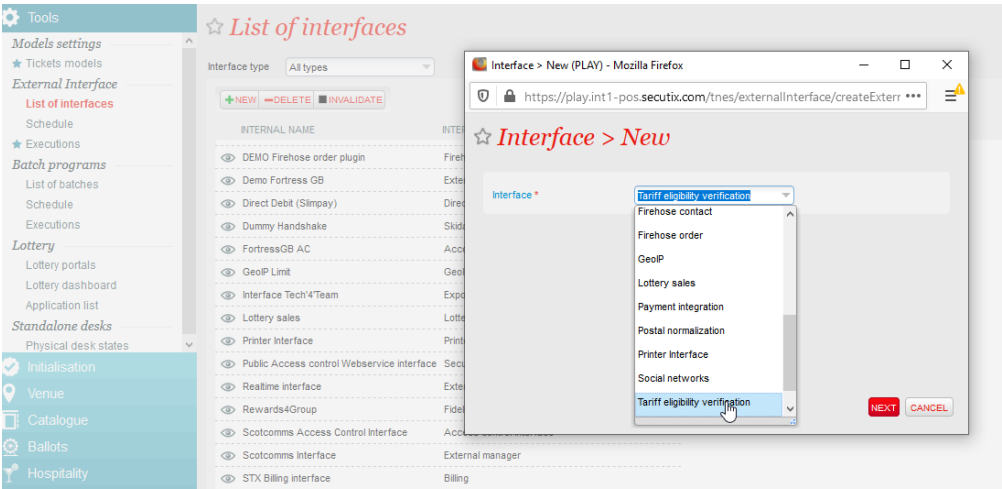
Tools
Models settings
Tickets models
External Interface
List of interfaces
Schedule
Executions
Batch programs
List of batches
Schedule
Executions
Lottery
Lottery portals
Lottery dashboard
Application list
Standalone desks
Physical desk states
Initialisation
Venue
Catalogue
Ballots
Hospitality

List of interfaces

Interface type All types

+NEW −DELETE INVALIDATE

| INTERNAL NAME | INTE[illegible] |
|---|---|
| DEMO Firehose order plugin | Fireh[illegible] |
| Demo Fortress GB | Exter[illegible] |
| Direct Debit (Slimpay) | Direc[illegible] |
| Dummy Handshake | Skida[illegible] |
| FortressGB AC | Acce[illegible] |
| GeoIP Limit | GeoI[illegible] |
| Interface Tech'4'Team | Expo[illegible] |
| Lottery sales | Lotte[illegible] |
| Printer Interface | Print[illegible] |
| Public Access control Webservice interface | Secu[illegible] |
| Realtime interface | Exter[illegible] |
| Rewards4Group | Fidel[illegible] |
| Scotcomms Access Control Interface | Acc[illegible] |
| Scotcomms Interface | External manager |
| STX Billing interface | Billing |

Interface > New (PLAY) - Mozilla Firefox
https://play.int1-pos.secutix.com/tnes/externalInterface/createExterr

Interface > New

Interface * Tariff eligibility verification

Firehose contact
Firehose order
GeoIP
Lottery sales
Payment integration
Postal normalization
Printer Interface
Social networks
Tariff eligibility verification

NEXT CANCEL